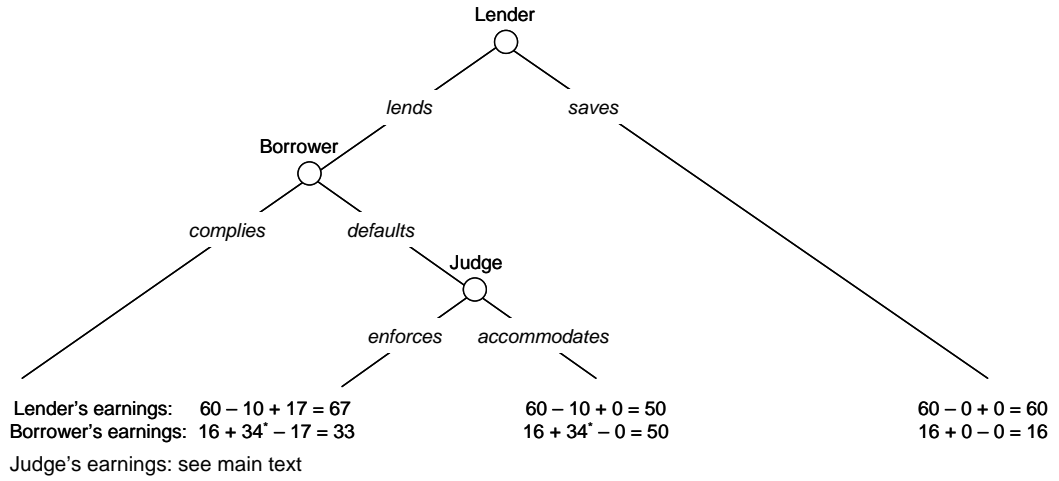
Lender

lends

saves

Borrower

complies

defaults

Judge

enforces

accommodates

Lender's earnings: $60 - 10 + 17 = 67$
Borrower's earnings: $16 + 34^{*} - 17 = 33$

$60 - 10 + 0 = 50$
$16 + 34^{*} - 0 = 50$

$60 - 0 + 0 = 60$
$16 + 0 - 0 = 16$

Judge's earnings: see main text